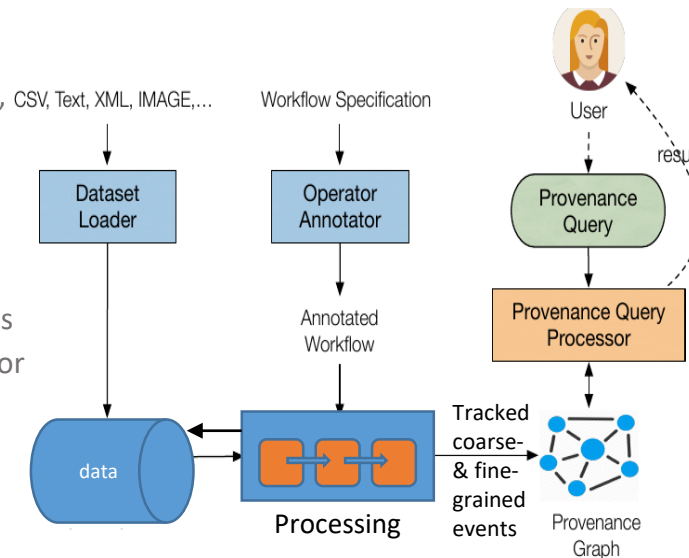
, CSV, Text, XML, IMAGE,...

Workflow Specification

User

resu

Dataset Loader

Operator Annotator

Provenance Query

s

or

Provenance Query Processor

Annotated Workflow

data

Tracked coarse- & fine-grained events

Processing

Provenance Graph